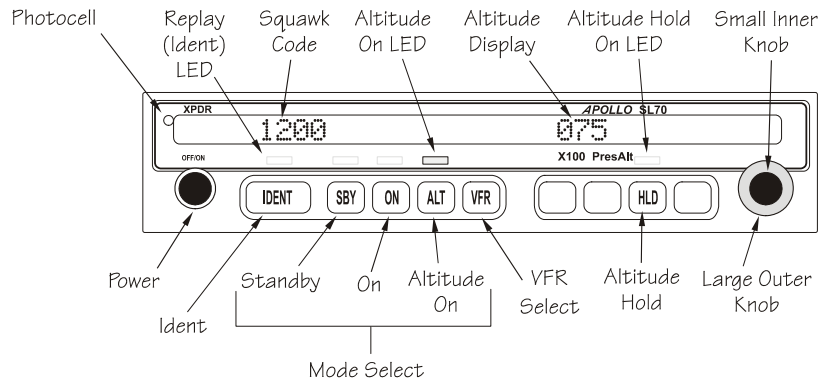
Photocell

Replay (Ident) LED

Squawk Code

Altitude On LED

Altitude Display

Altitude Hold On LED

Small Inner Knob

XPDR

APOLLO SL70

1200

075

OFF/ON

X100 PresAlt

IDENT SBY ON ALT VFR

HLD

Power

Standby

On

Altitude On

VFR Select

Altitude Hold

Large Outer Knob

Ident

Mode Select